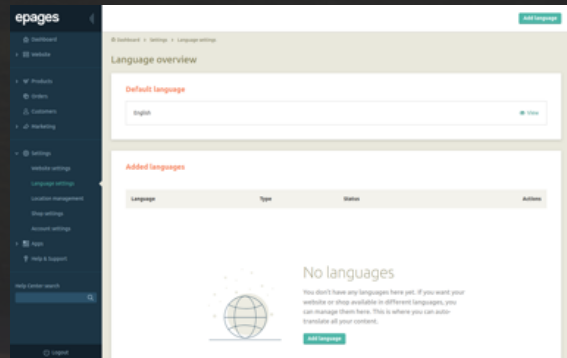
epages

Dashboard
Website
Products
Orders
Customers
Marketing
Settings
Website settings
Language settings
Location management
Shop settings
Account settings
Apps
Help & Support

Help Center search

Logout

Add language

Dashboard > Settings > Language settings

Language overview

Default language

English

View

Added languages

| Language | Type | Status | Actions |
|---|---|---|---|

No languages

You don't have any languages here yet. If you want your website or shop available in different languages, you can manage them here. This is where you can auto-translate all your content.

Add language